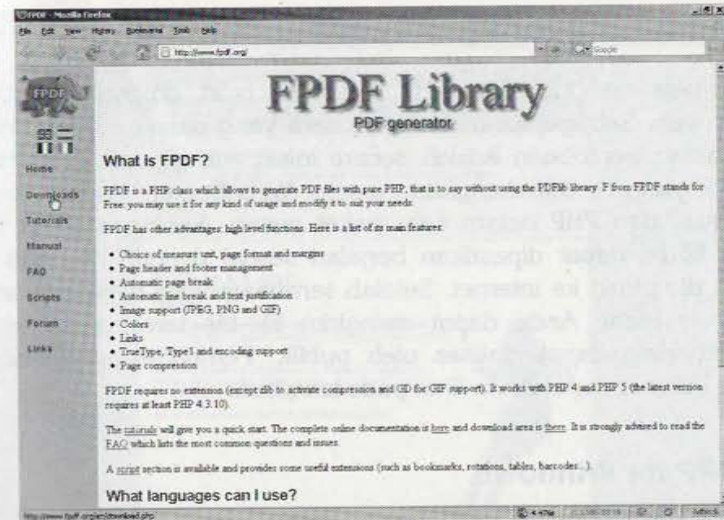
FPDF - Mozilla Firefox

File Edit View History Bookmarks Tools Help

http://www.fpdf.org/

Google

FPDF

Home

Downloads

Tutorials

Manual

FAQ

Scripts

Forum

Links

FPDF Library

PDF generator

What is FPDF?

FPDF is a PHP class which allows to generate PDF files with pure PHP, that is to say without using the PDFlib library. F from FPDF stands for Free: you may use it for any kind of usage and modify it to suit your needs.

FPDF has other advantages: high level functions. Here is a list of its main features:

- Choice of measure unit, page format and margins
- Page header and footer management
- Automatic page break
- Automatic line break and text justification
- Image support (JPEG, PNG and GIF)
- Colors
- Links
- TrueType, Type1 and encoding support
- Page compression

FPDF requires no extension (except zlib to activate compression and GD for GIF support). It works with PHP 4 and PHP 5 (the latest version requires at least PHP 4.3.10).

The tutorials will give you a quick start. The complete online documentation is here and download area is there. It is strongly advised to read the FAQ which lists the most common questions and issues.

A script section is available and provides some useful extensions (such as bookmarks, rotations, tables, barcodes...).

What languages can I use?

http://www.fpdf.org/en/download.php